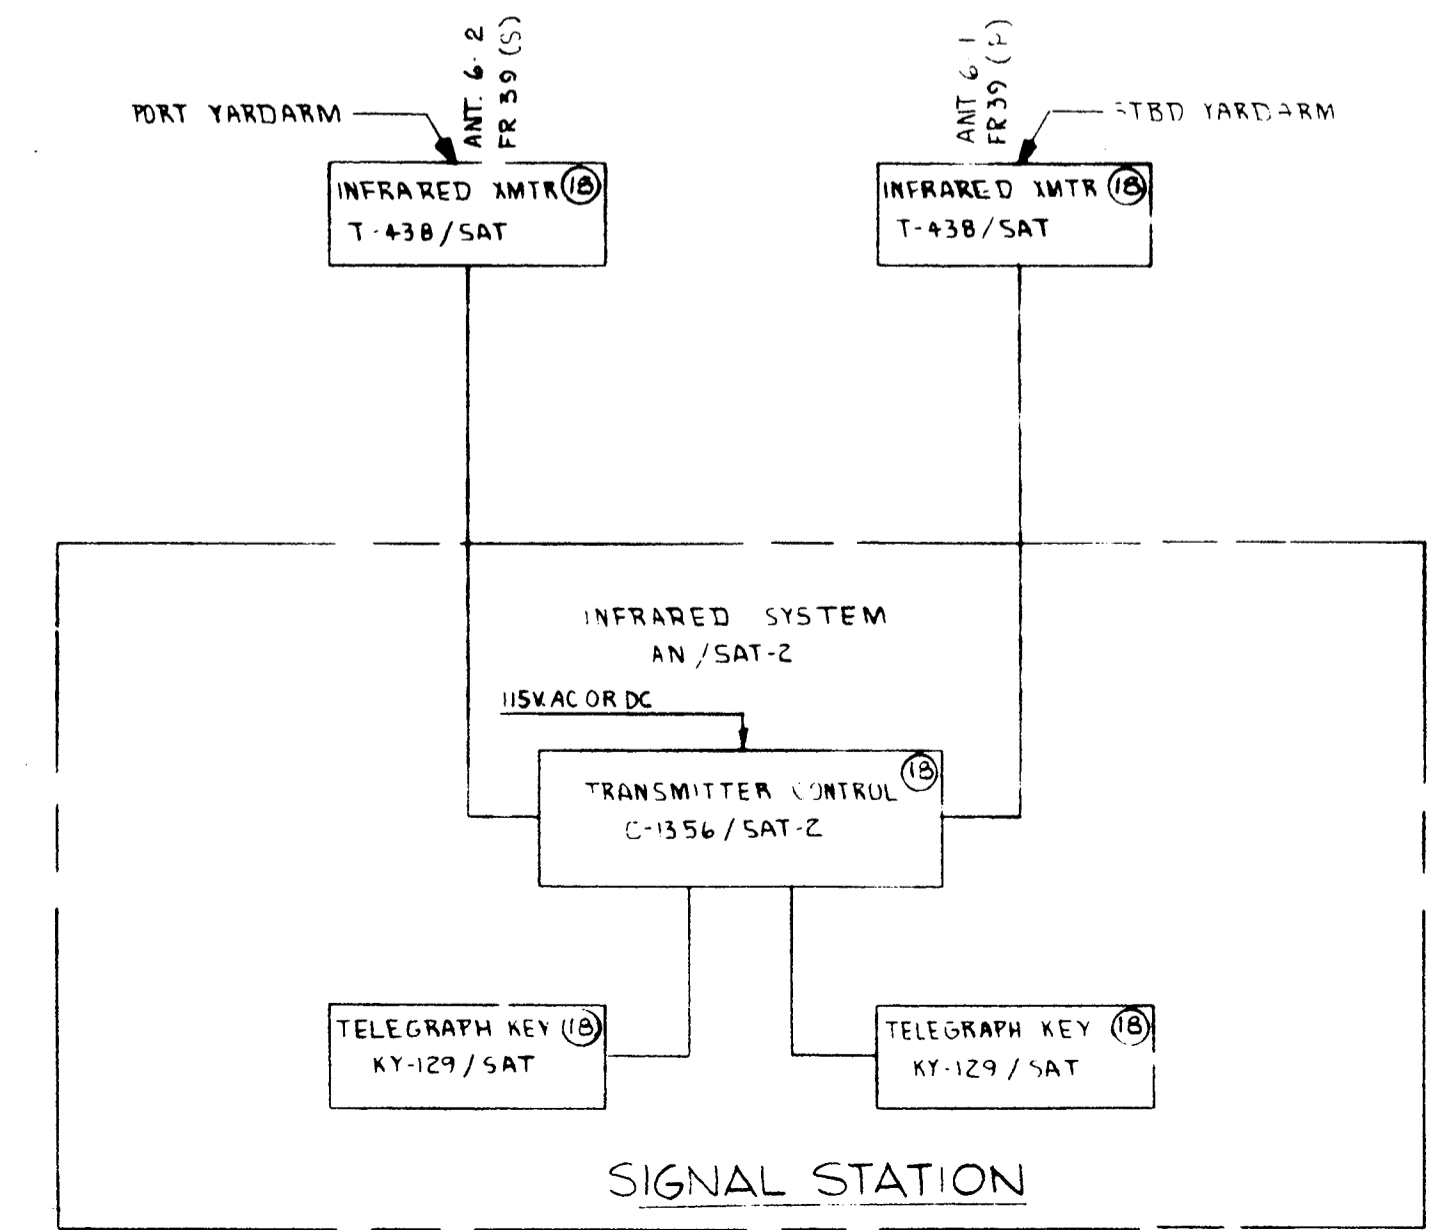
ANT. 6-2
FR 39 (S)

PORT YARDARM

ANT 6-1
FR 39 (P)

STBD YARDARM

INFRARED XMTR (18)
T-438/SAT

INFRARED XMTR (18)
T-438/SAT

INFRARED SYSTEM
AN/SAT-2

115V.AC OR DC

TRANSMITTER CONTROL (18)
C-1356/SAT-2

TELEGRAPH KEY (18)
KY-129/SAT

TELEGRAPH KEY (18)
KY-129/SAT

SIGNAL STATION